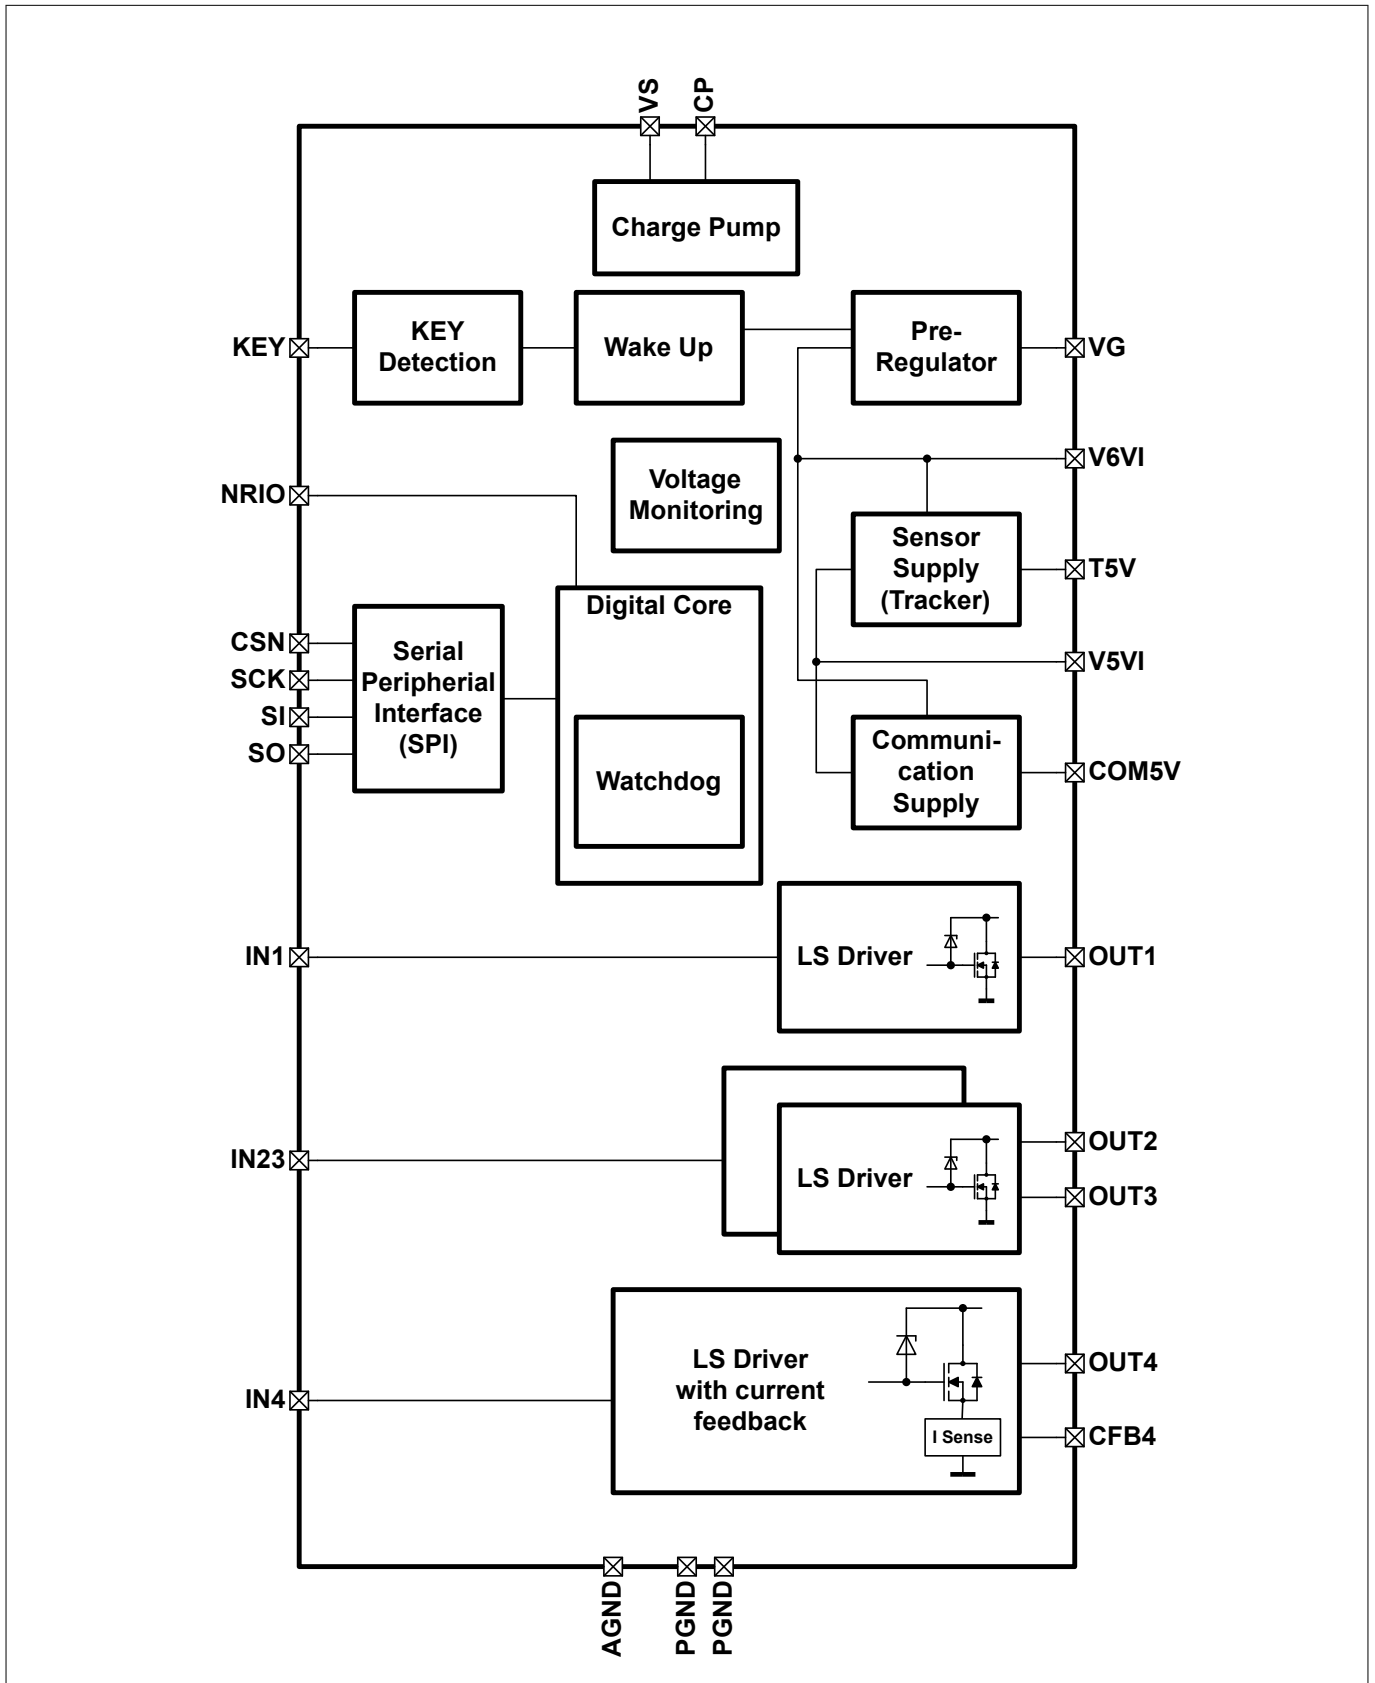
VS
CP
Charge Pump
KEY
KEY Detection
Wake Up
Pre-Regulator
VG
V6VI
NRIO
Voltage Monitoring
Sensor Supply (Tracker)
T5V
Digital Core
CSN
SCK
SI
SO
Serial Peripherial Interface (SPI)
V5VI
Watchdog
Communication Supply
COM5V
IN1
LS Driver
OUT1
IN23
LS Driver
OUT2
OUT3
IN4
LS Driver with current feedback
I Sense
OUT4
CFB4
AGND
PGND
PGND